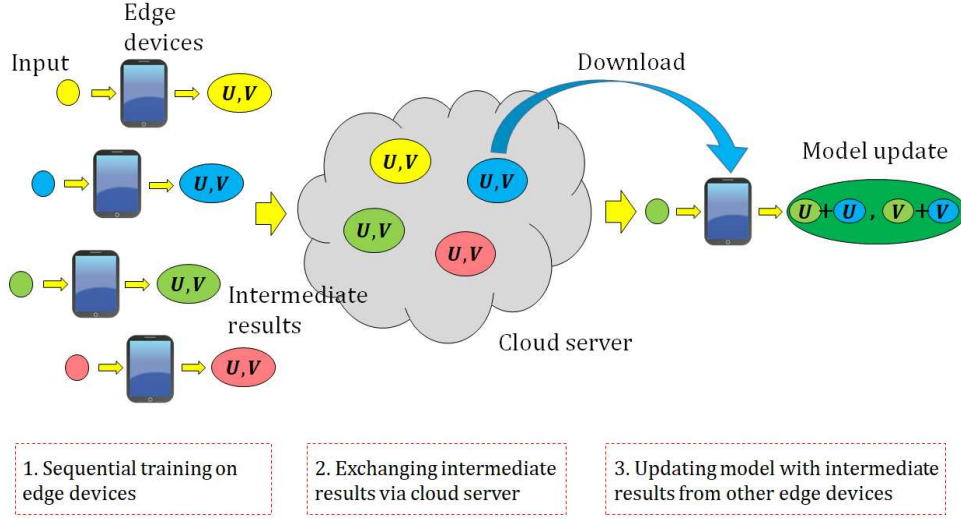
Edge devices

Input

$U,V$

$U,V$

$U,V$

$U,V$

Intermediate results

Download

$U,V$

$U,V$

$U,V$

$U,V$

Cloud server

Model update

$U+U$ , $V+V$

1. Sequential training on edge devices

2. Exchanging intermediate results via cloud server

3. Updating model with intermediate results from other edge devices